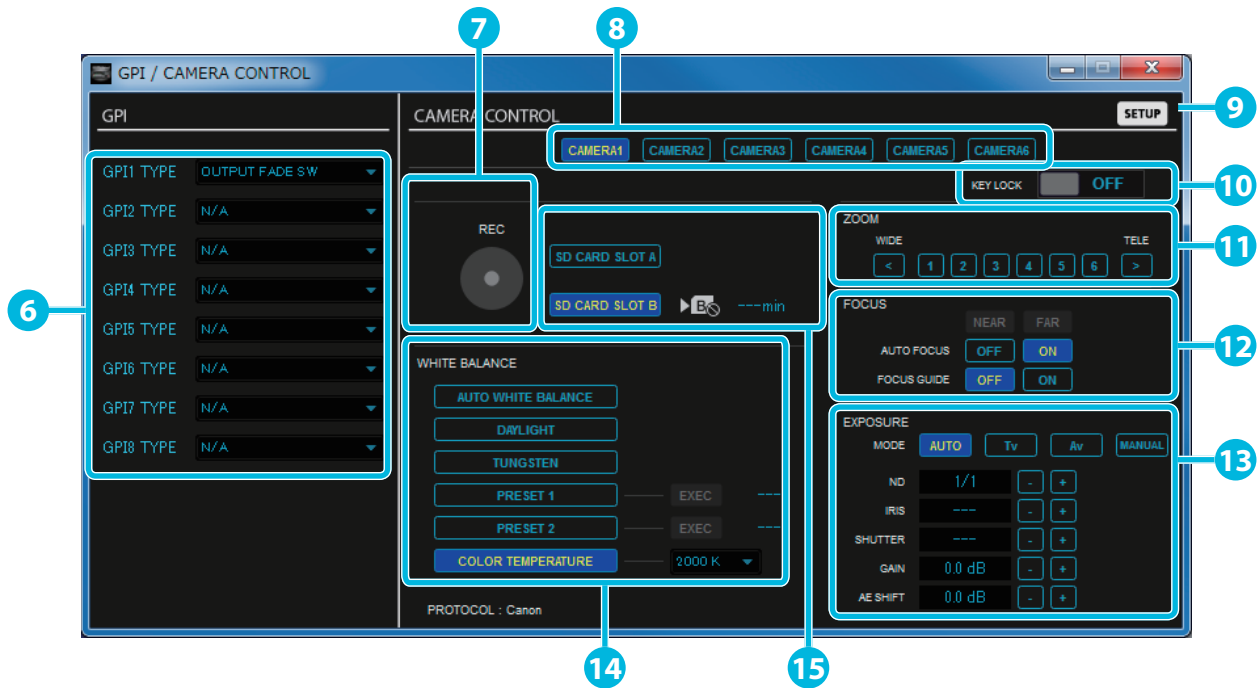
7
8
GPI / CAMERA CONTROL
GPI
CAMERA CONTROL
SETUP
9
CAMERA1 CAMERA2 CAMERA3 CAMERA4 CAMERA5 CAMERA6
KEY LOCK OFF
10
GPI1 TYPE OUTPUT FADE SW
GPI2 TYPE N/A
GPI3 TYPE N/A
GPI4 TYPE N/A
GPI5 TYPE N/A
GPI6 TYPE N/A
GPI7 TYPE N/A
GPI8 TYPE N/A
6
REC
SD CARD SLOT A
SD CARD SLOT B
---min
ZOOM
WIDE
TELE
< 1 2 3 4 5 6 >
11
FOCUS
NEAR FAR
AUTO FOCUS OFF ON
FOCUS GUIDE OFF ON
12
WHITE BALANCE
AUTO WHITE BALANCE
DAYLIGHT
TUNGSTEN
PRESET 1 EXEC ---
PRESET 2 EXEC ---
COLOR TEMPERATURE 2000 K
EXPOSURE
MODE AUTO Tv Av MANUAL
ND 1/1 - +
IRIS --- - +
SHUTTER --- - +
GAIN 0.0 dB - +
AE SHIFT 0.0 dB - +
13
PROTOCOL : Canon
14
15